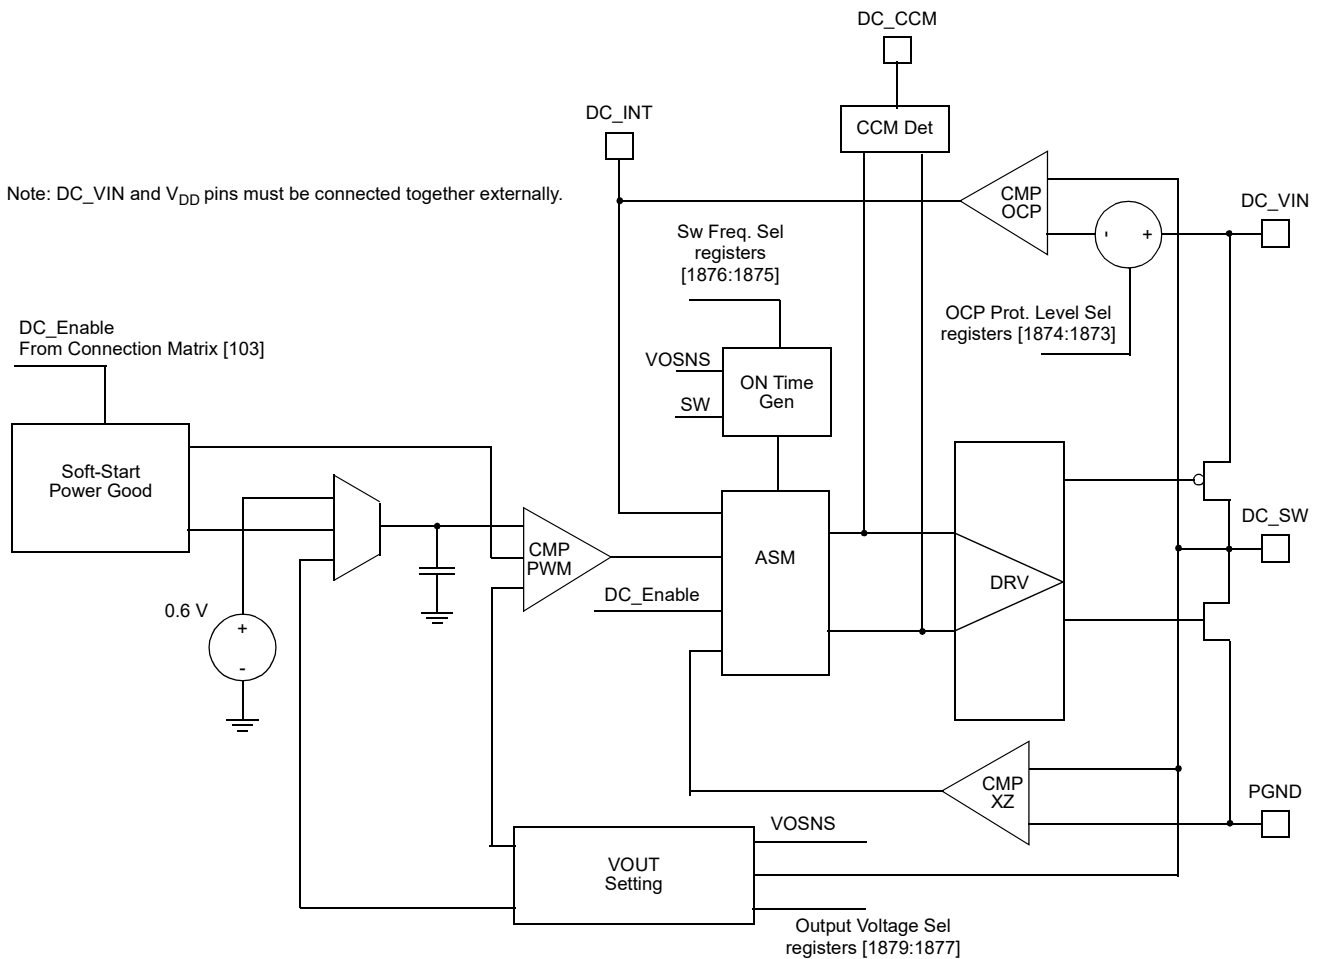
DC_CCM

DC_INT

CCM Det

Note: DC_VIN and $V_{DD}$ pins must be connected together externally.

CMP
OCP

DC_VIN

-

+

Sw Freq. Sel
registers
[1876:1875]

OCP Prot. Level Sel
registers [1874:1873]

DC_Enable
From Connection Matrix [103]

VOSNS

SW

ON Time
Gen

Soft-Start
Power Good

DC_SW

CMP
PWM

ASM

DRV

0.6 V

DC_Enable

+

-

CMP
XZ

PGND

VOSNS

VOUT
Setting

Output Voltage Sel
registers [1879:1877]